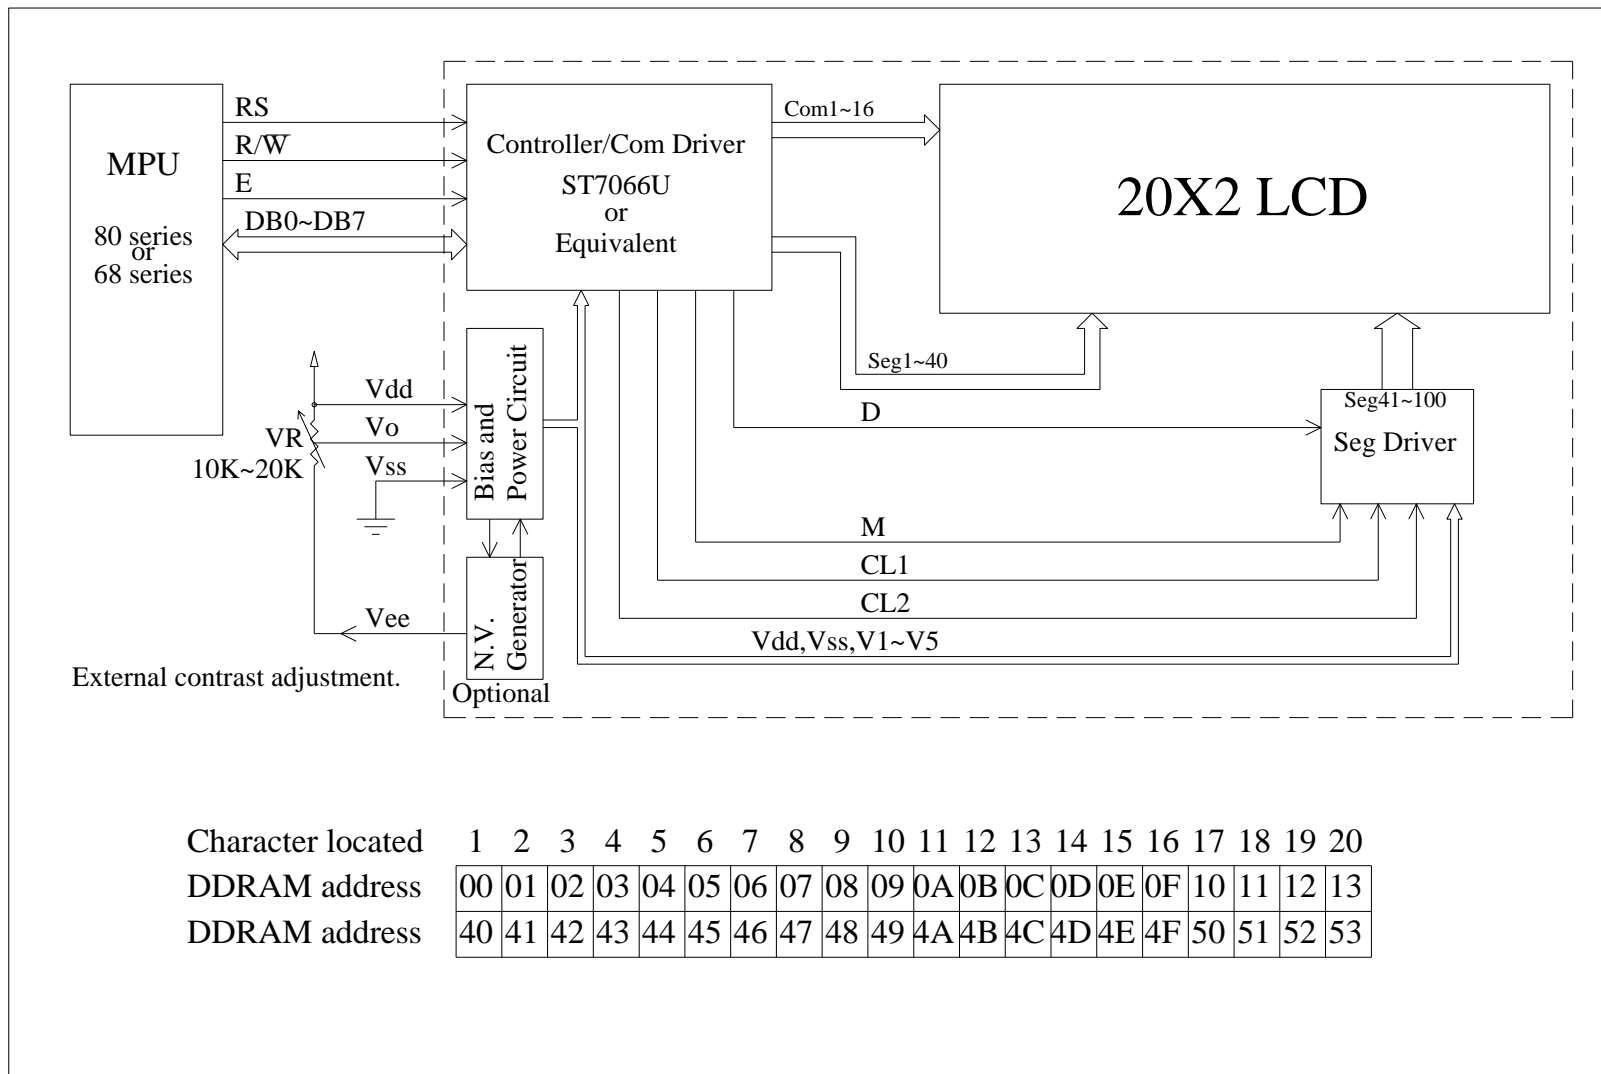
MPU

80 series
or
68 series

RS
R/$\overline{W}$
E
DB0~DB7

Controller/Com Driver
ST7066U
or
Equivalent

Com1~16

20X2 LCD

Vdd
Vo
Vss
VR
10K~20K

Bias and Power Circuit

Seg1~40

D

Seg41~100
Seg Driver

M
CL1
CL2

Vee

N.V. Generator

Vdd,Vss,V1~V5

External contrast adjustment.

Optional

| Character located | 1 | 2 | 3 | 4 | 5 | 6 | 7 | 8 | 9 | 10 | 11 | 12 | 13 | 14 | 15 | 16 | 17 | 18 | 19 | 20 |
|---|---|---|---|---|---|---|---|---|---|---|---|---|---|---|---|---|---|---|---|---|
| DDRAM address | 00 | 01 | 02 | 03 | 04 | 05 | 06 | 07 | 08 | 09 | 0A | 0B | 0C | 0D | 0E | 0F | 10 | 11 | 12 | 13 |
| DDRAM address | 40 | 41 | 42 | 43 | 44 | 45 | 46 | 47 | 48 | 49 | 4A | 4B | 4C | 4D | 4E | 4F | 50 | 51 | 52 | 53 |